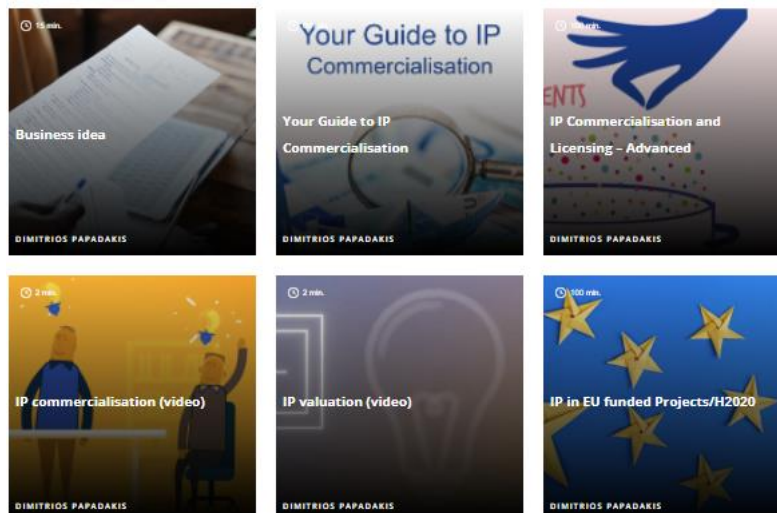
15 min.

Business idea

DIMITRIOS PAPADAKIS

Your Guide to IP Commercialisation

Your Guide to IP Commercialisation

DIMITRIOS PAPADAKIS

100 min.

ENTS

IP Commercialisation and Licensing – Advanced

DIMITRIOS PAPADAKIS

2 min.

IP commercialisation (video)

DIMITRIOS PAPADAKIS

2 min.

IP valuation (video)

DIMITRIOS PAPADAKIS

100 min.

IP in EU funded Projects/H2020

DIMITRIOS PAPADAKIS